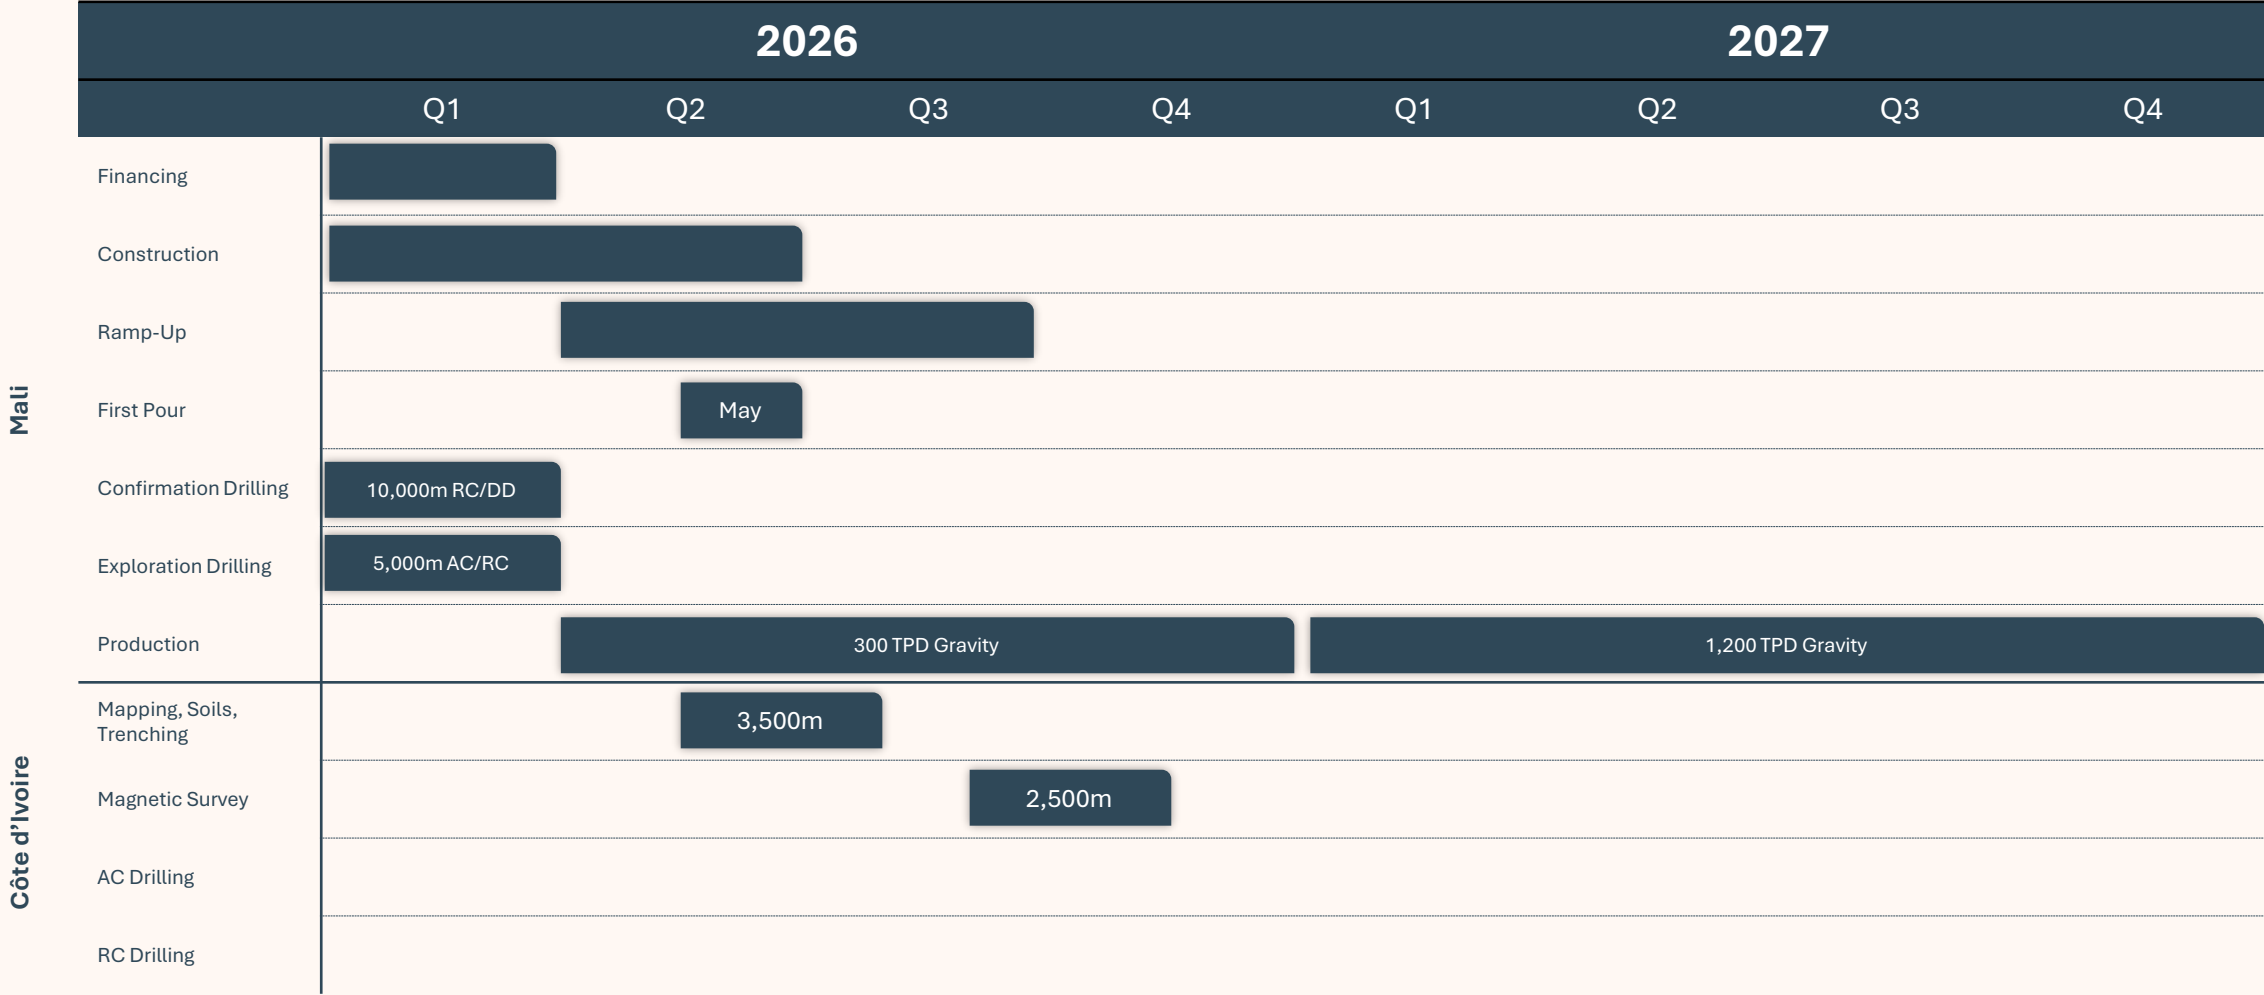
| | 2026 | | | | 2027 | | | |
|---|---|---|---|---|---|---|---|---|
| | Q1 | Q2 | Q3 | Q4 | Q1 | Q2 | Q3 | Q4 |

Mali

Financing

Construction

Ramp-Up

First Pour — May

Confirmation Drilling — 10,000m RC/DD

Exploration Drilling — 5,000m AC/RC

Production — 300 TPD Gravity — 1,200 TPD Gravity

Côte d'Ivoire

Mapping, Soils, Trenching — 3,500m

Magnetic Survey — 2,500m

AC Drilling

RC Drilling